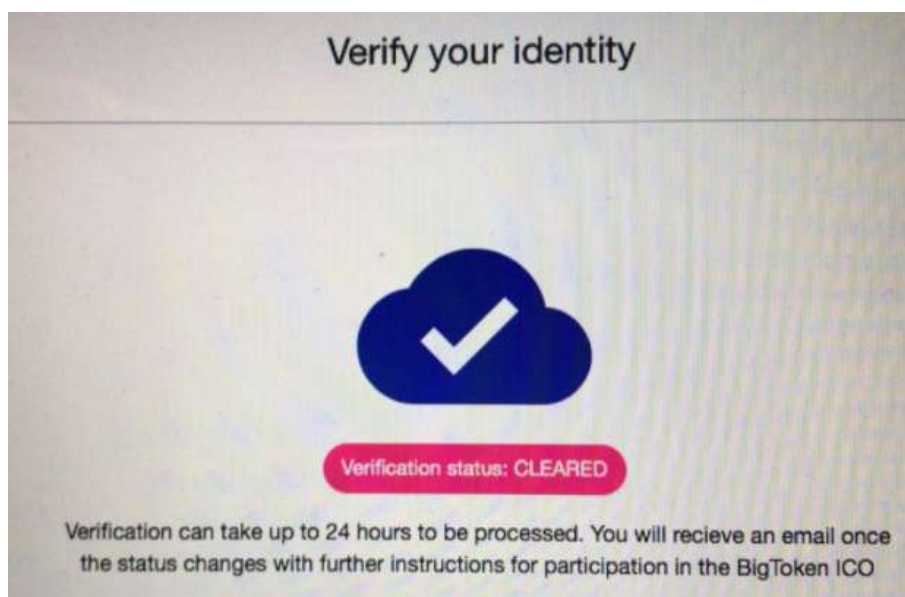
Verify your identity

Verification status: CLEARED

Verification can take up to 24 hours to be processed. You will recieve an email once the status changes with further instructions for participation in the BigToken ICO